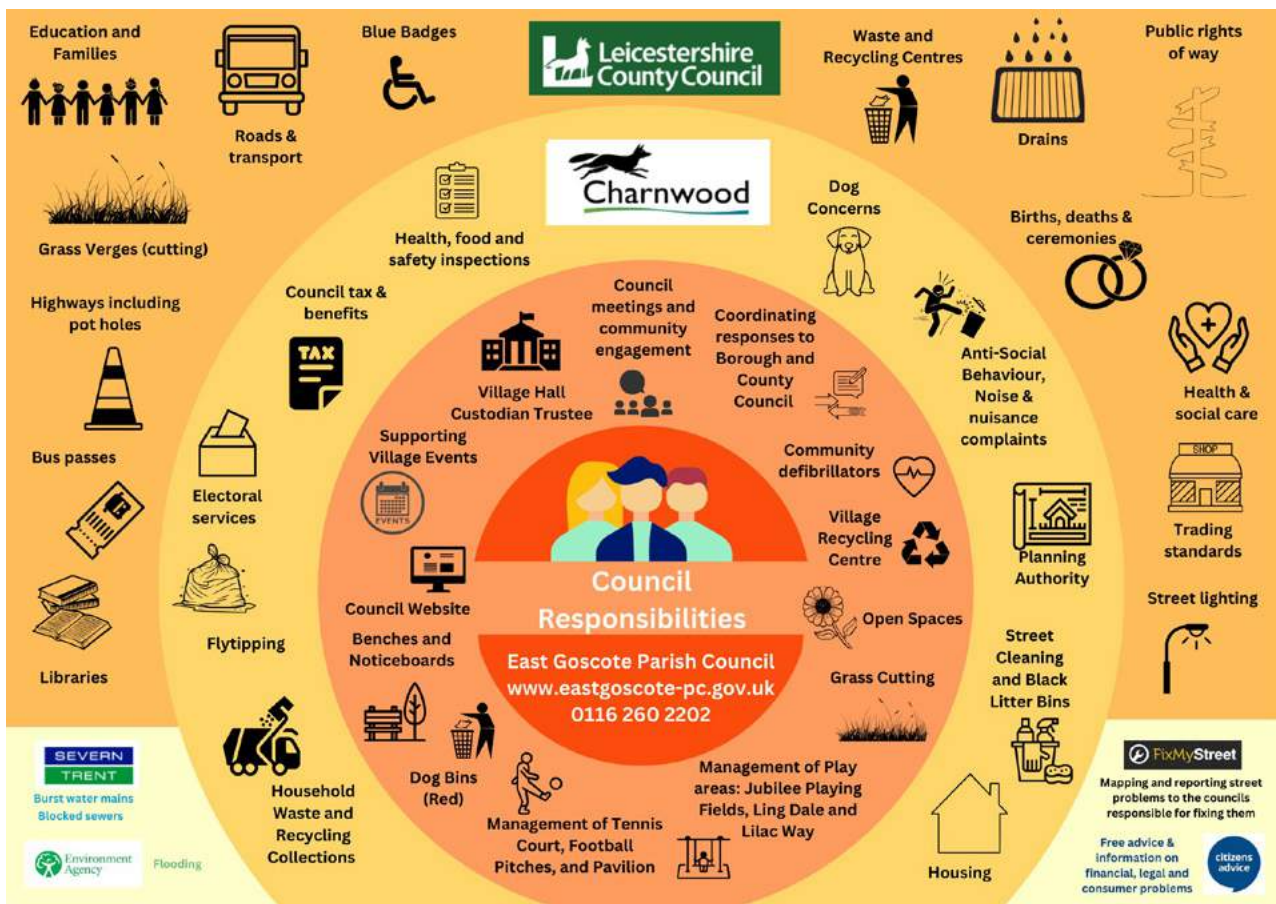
Education and Families

Roads & transport

Blue Badges

Leicestershire County Council

Waste and Recycling Centres

Drains

Public rights of way

Grass Verges (cutting)

Charnwood

Health, food and safety inspections

Dog Concerns

Births, deaths & ceremonies

Highways including pot holes

Council tax & benefits

TAX

Council meetings and community engagement

Coordinating responses to Borough and County Council

Anti-Social Behaviour, Noise & nuisance complaints

Health & social care

Village Hall Custodian Trustee

Supporting Village Events

EVENTS

Community defibrillators

SHOP

Bus passes

Electoral services

Village Recycling Centre

Trading standards

Planning Authority

Council Responsibilities

Council Website

Street lighting

Flytipping

Benches and Noticeboards

Open Spaces

East Goscote Parish Council
www.eastgoscote-pc.gov.uk
0116 260 2202

Libraries

Grass Cutting

Street Cleaning and Black Litter Bins

SEVERN TRENT
Burst water mains
Blocked sewers

Household Waste and Recycling Collections

Dog Bins (Red)

Management of Play areas: Jubilee Playing Fields, Ling Dale and Lilac Way

Management of Tennis Court, Football Pitches, and Pavilion

FixMyStreet
Mapping and reporting street problems to the councils responsible for fixing them

Environment Agency
Flooding

Housing

Free advice & information on financial, legal and consumer problems

citizens advice